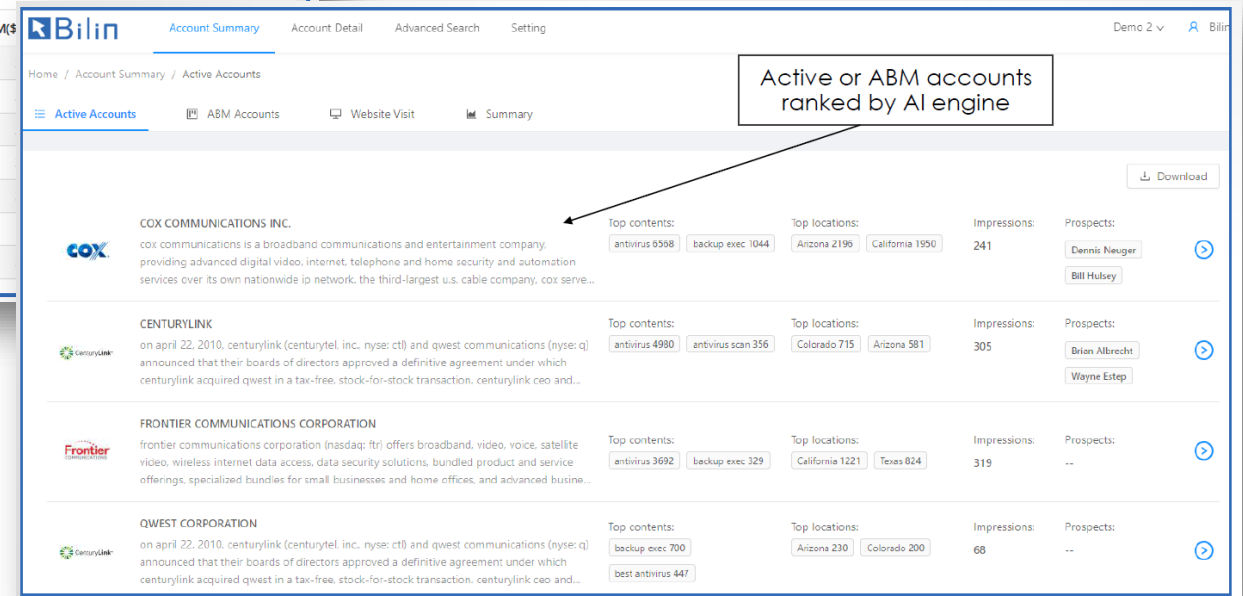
M($

Bilin

Account Summary Account Detail Advanced Search Setting

Demo 2 Bilin

Home / Account Summary / Active Accounts

Active or ABM accounts ranked by AI engine

Active Accounts ABM Accounts Website Visit Summary

Download

cox

COX COMMUNICATIONS INC.

cox communications is a broadband communications and entertainment company, providing advanced digital video, internet, telephone and home security and automation services over its own nationwide ip network. the third-largest u.s. cable company, cox serve...

Top contents: antivirus 6568 backup exec 1044

Top locations: Arizona 2196 California 1950

Impressions: 241

Prospects: Dennis Neuger Bill Hulsey

CenturyLink

CENTURYLINK

on april 22, 2010, centurylink (centurytel, inc., nyse: ctl) and qwest communications (nyse: q) announced that their boards of directors approved a definitive agreement under which centurylink acquired qwest in a tax-free, stock-for-stock transaction. centurylink ceo and...

Top contents: antivirus 4980 antivirus scan 356

Top locations: Colorado 715 Arizona 581

Impressions: 305

Prospects: Brian Albrecht Wayne Estep

Frontier COMMUNICATIONS

FRONTIER COMMUNICATIONS CORPORATION

frontier communications corporation (nasdaq: ftr) offers broadband, video, voice, satellite video, wireless internet data access, data security solutions, bundled product and service offerings, specialized bundles for small businesses and home offices, and advanced busine...

Top contents: antivirus 3692 backup exec 329

Top locations: California 1221 Texas 824

Impressions: 319

Prospects: --

CenturyLink

QWEST CORPORATION

on april 22, 2010, centurylink (centurytel, inc., nyse: ctl) and qwest communications (nyse: q) announced that their boards of directors approved a definitive agreement under which centurylink acquired qwest in a tax-free, stock-for-stock transaction. centurylink ceo and...

Top contents: backup exec 700 best antivirus 447

Top locations: Arizona 230 Colorado 200

Impressions: 68

Prospects: --